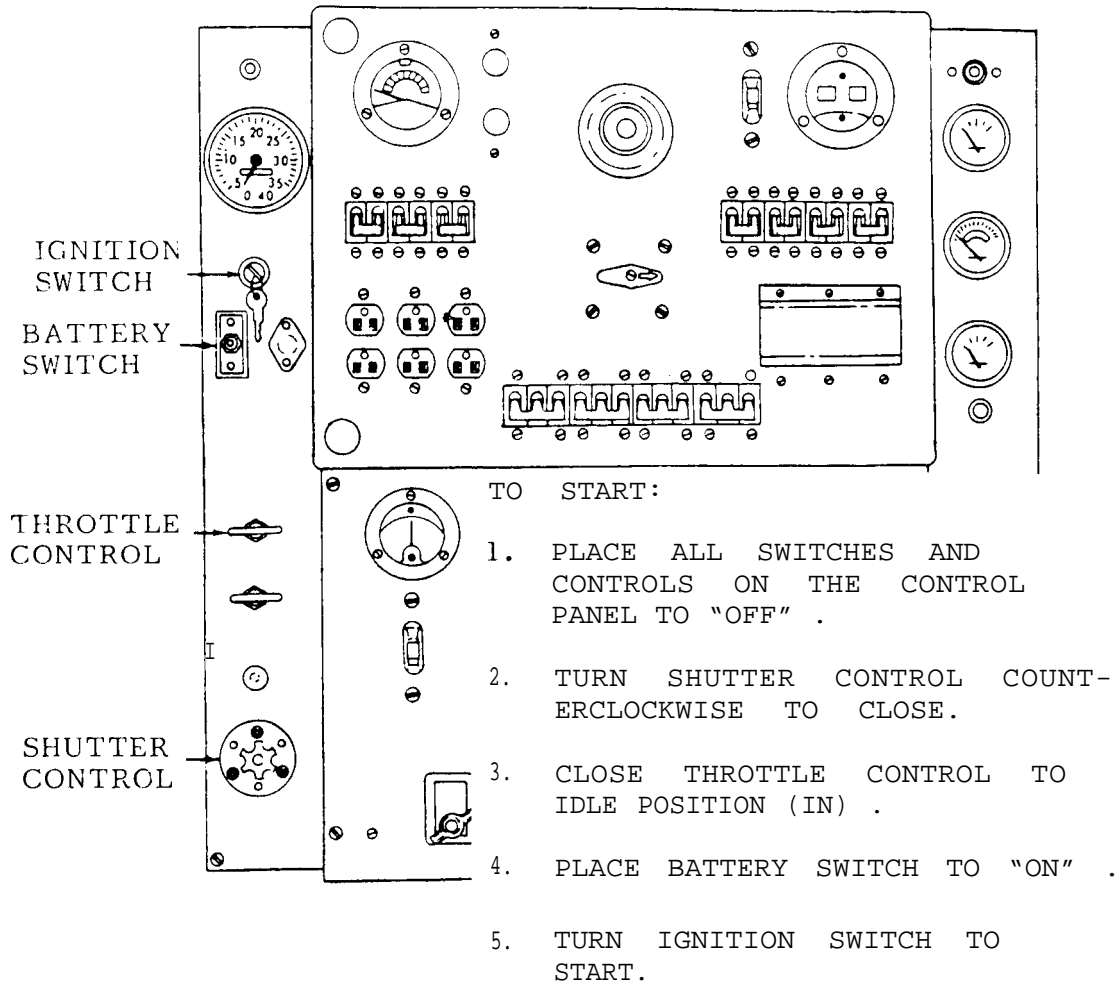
IGNITION SWITCH

BATTERY SWITCH

THROTTLE CONTROL

SHUTTER CONTROL

15 20 25
10 30
5 35
0 40

C

I

TO START:

1. PLACE ALL SWITCHES AND CONTROLS ON THE CONTROL PANEL TO "OFF" .

2. TURN SHUTTER CONTROL COUNTERCLOCKWISE TO CLOSE.

3. CLOSE THROTTLE CONTROL TO IDLE POSITION (IN) .

4. PLACE BATTERY SWITCH TO "ON" .

5. TURN IGNITION SWITCH TO START.